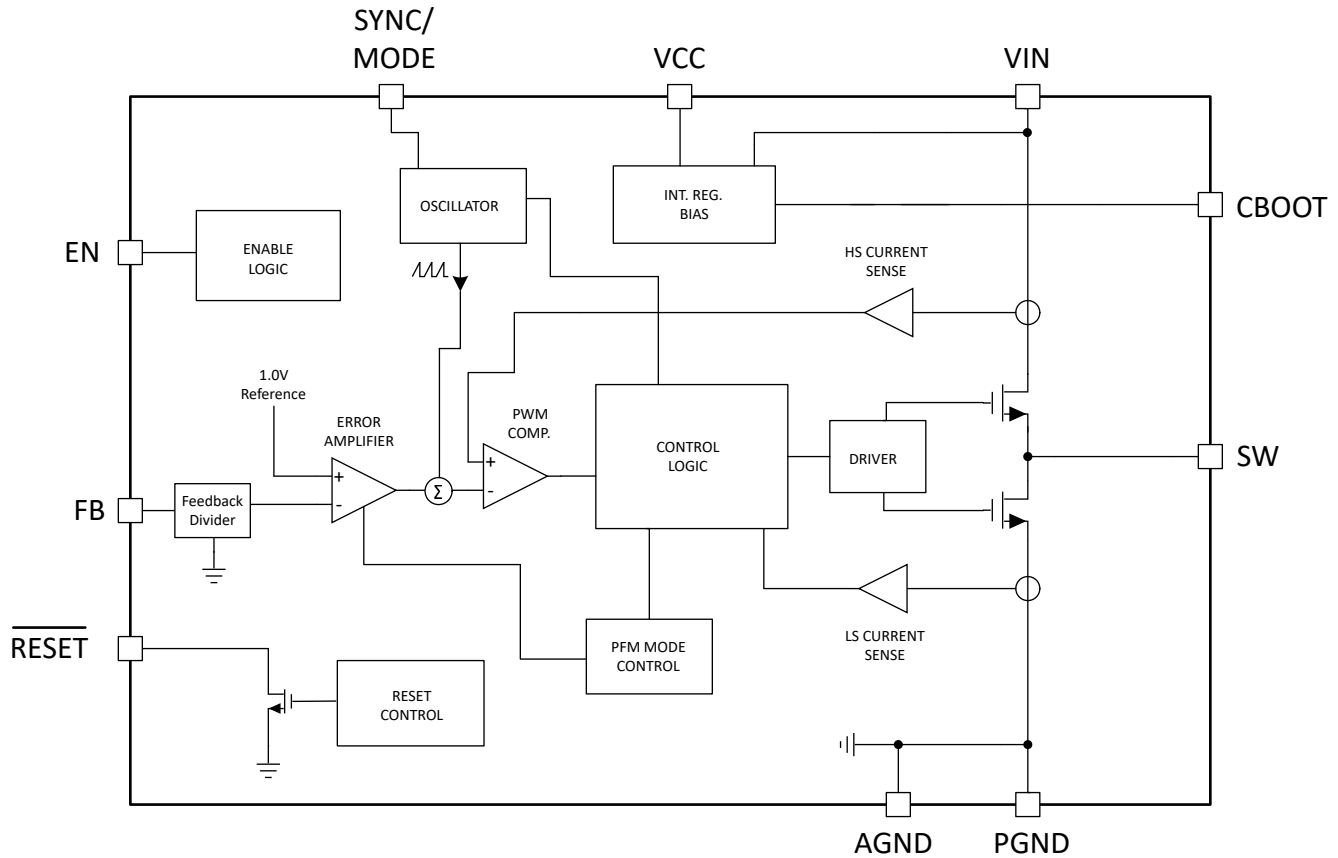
SYNC/
MODE

VCC

VIN

OSCILLATOR

INT. REG.
BIAS

CBOOT

EN

ENABLE
LOGIC

HS CURRENT
SENSE

1.0V
Reference

ERROR
AMPLIFIER

PWM
COMP.

CONTROL
LOGIC

DRIVER

SW

FB

Feedback
Divider

+

-

$\Sigma$

+

-

LS CURRENT
SENSE

$\overline{RESET}$

PFM MODE
CONTROL

RESET
CONTROL

AGND

PGND